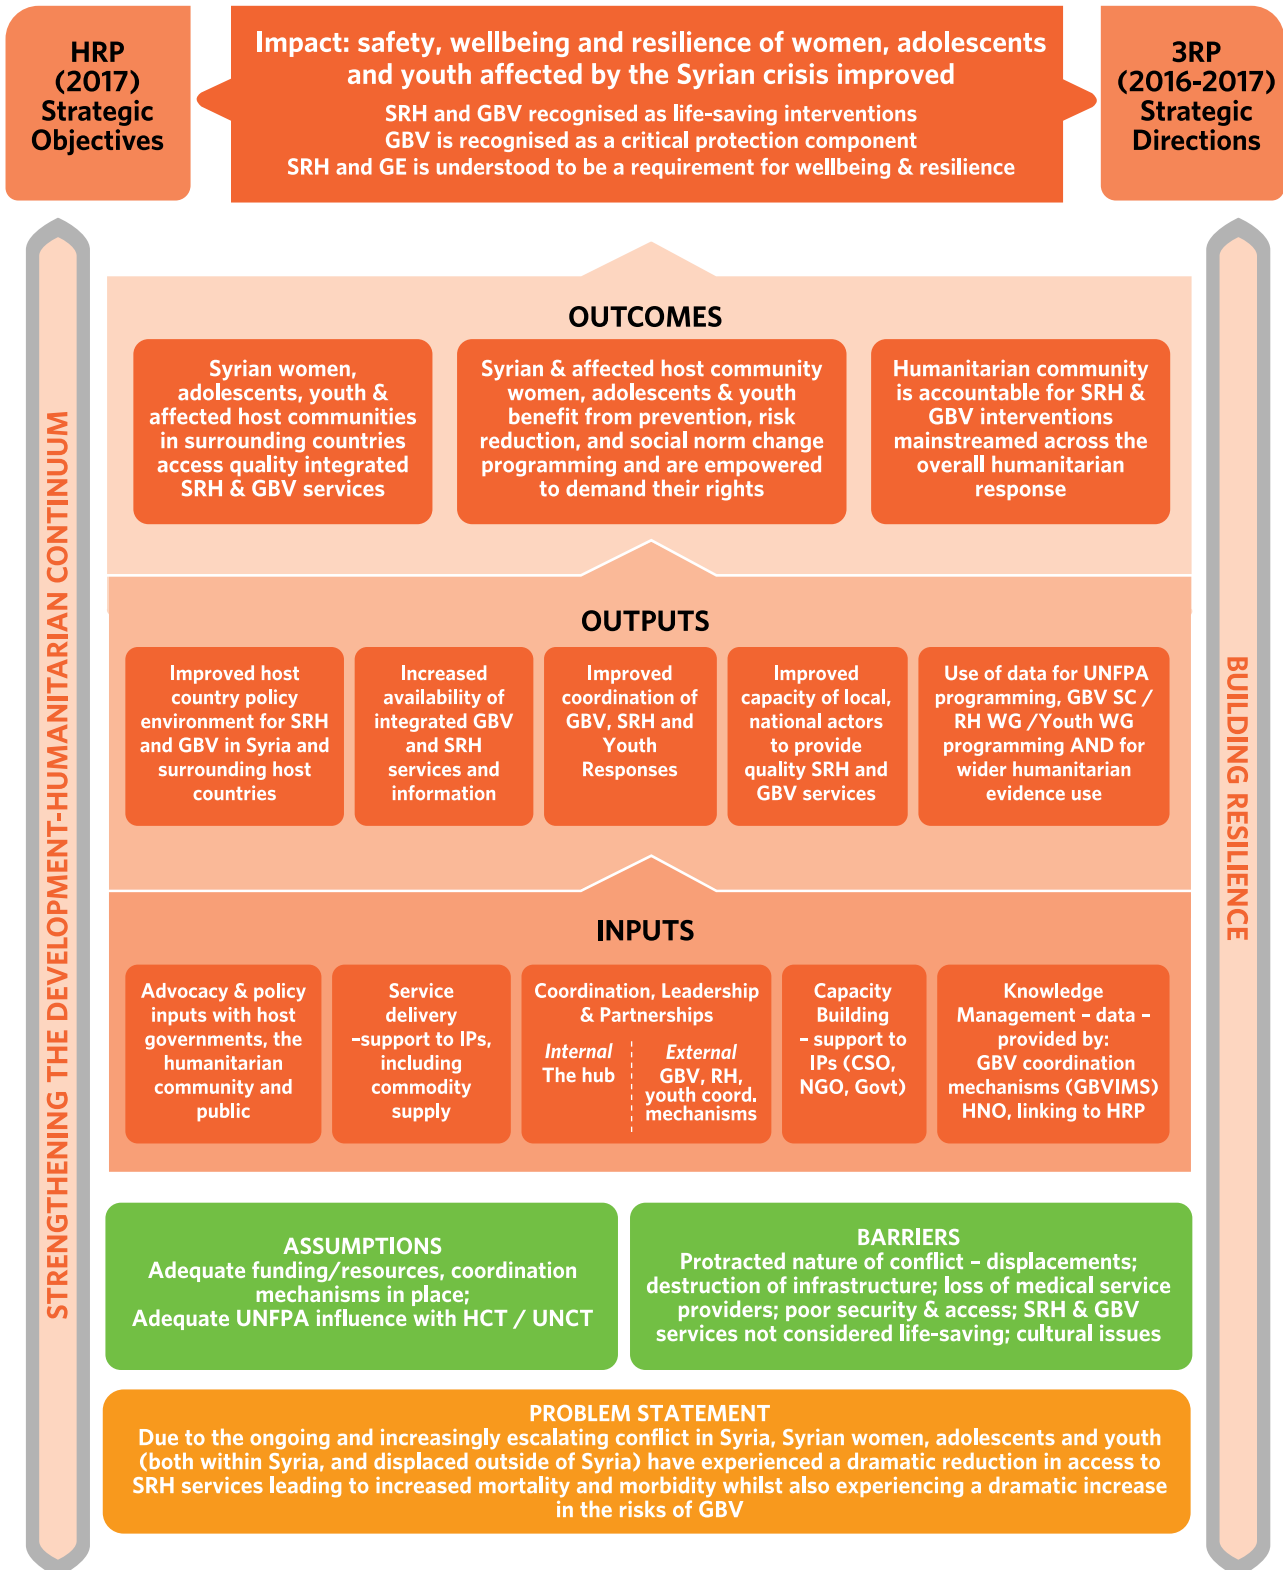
HRP (2017) Strategic Objectives

Impact: safety, wellbeing and resilience of women, adolescents and youth affected by the Syrian crisis improved

SRH and GBV recognised as life-saving interventions
GBV is recognised as a critical protection component
SRH and GE is understood to be a requirement for wellbeing & resilience

3RP (2016-2017) Strategic Directions

STRENGTHENING THE DEVELOPMENT-HUMANITARIAN CONTINUUM

BUILDING RESILIENCE

OUTCOMES

Syrian women, adolescents, youth & affected host communities in surrounding countries access quality integrated SRH & GBV services

Syrian & affected host community women, adolescents & youth benefit from prevention, risk reduction, and social norm change programming and are empowered to demand their rights

Humanitarian community is accountable for SRH & GBV interventions mainstreamed across the overall humanitarian response

OUTPUTS

Improved host country policy environment for SRH and GBV in Syria and surrounding host countries

Increased availability of integrated GBV and SRH services and information

Improved coordination of GBV, SRH and Youth Responses

Improved capacity of local, national actors to provide quality SRH and GBV services

Use of data for UNFPA programming, GBV SC / RH WG /Youth WG programming AND for wider humanitarian evidence use

INPUTS

Advocacy & policy inputs with host governments, the humanitarian community and public

Service delivery -support to IPs, including commodity supply

Coordination, Leadership & Partnerships
Internal The hub
External GBV, RH, youth coord. mechanisms

Capacity Building - support to IPs (CSO, NGO, Govt)

Knowledge Management - data - provided by: GBV coordination mechanisms (GBVIMS) HNO, linking to HRP

ASSUMPTIONS
Adequate funding/resources, coordination mechanisms in place;
Adequate UNFPA influence with HCT / UNCT

BARRIERS
Protracted nature of conflict - displacements; destruction of infrastructure; loss of medical service providers; poor security & access; SRH & GBV services not considered life-saving; cultural issues

PROBLEM STATEMENT
Due to the ongoing and increasingly escalating conflict in Syria, Syrian women, adolescents and youth (both within Syria, and displaced outside of Syria) have experienced a dramatic reduction in access to SRH services leading to increased mortality and morbidity whilst also experiencing a dramatic increase in the risks of GBV